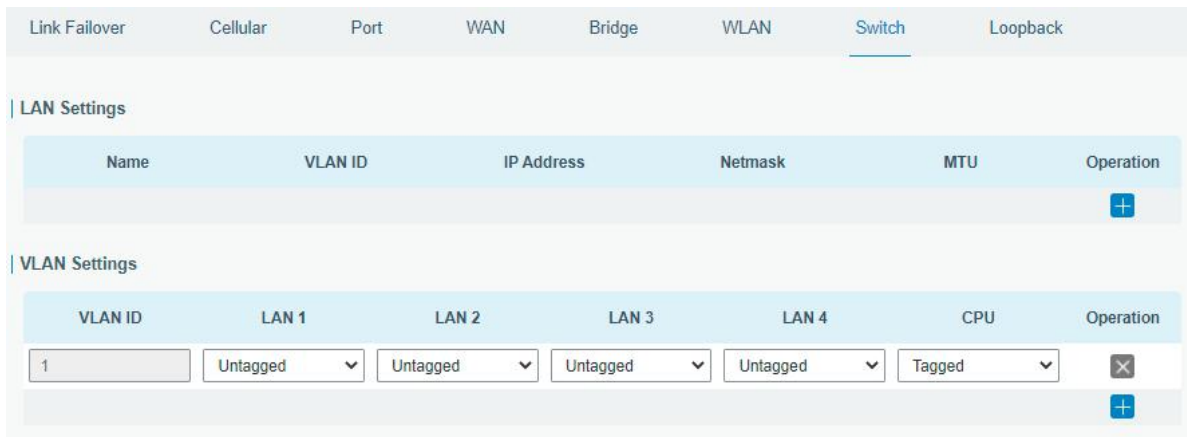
Link Failover Cellular Port WAN Bridge WLAN Switch Loopback

LAN Settings

| Name | VLAN ID | IP Address | Netmask | MTU | Operation |
|---|---|---|---|---|---|
| | | | | | + |

VLAN Settings

| VLAN ID | LAN 1 | LAN 2 | LAN 3 | LAN 4 | CPU | Operation |
|---|---|---|---|---|---|---|
| 1 | Untagged | Untagged | Untagged | Untagged | Tagged | × |
| | | | | | | + |